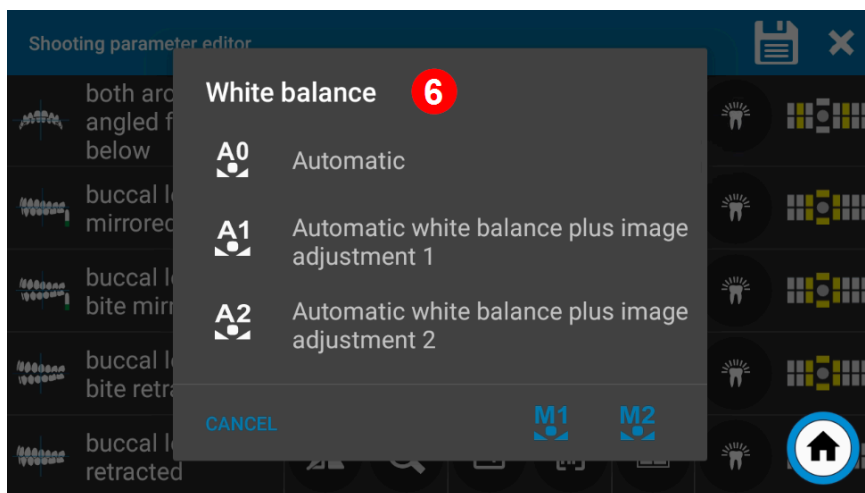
Shooting parameter editor

both arc
angled f
below

buccal l
mirrored

buccal l
bite mir

buccal l
bite retra

buccal l
retracted

White balance 6

A0 Automatic

A1 Automatic white balance plus image adjustment 1

A2 Automatic white balance plus image adjustment 2

CANCEL

M1

M2